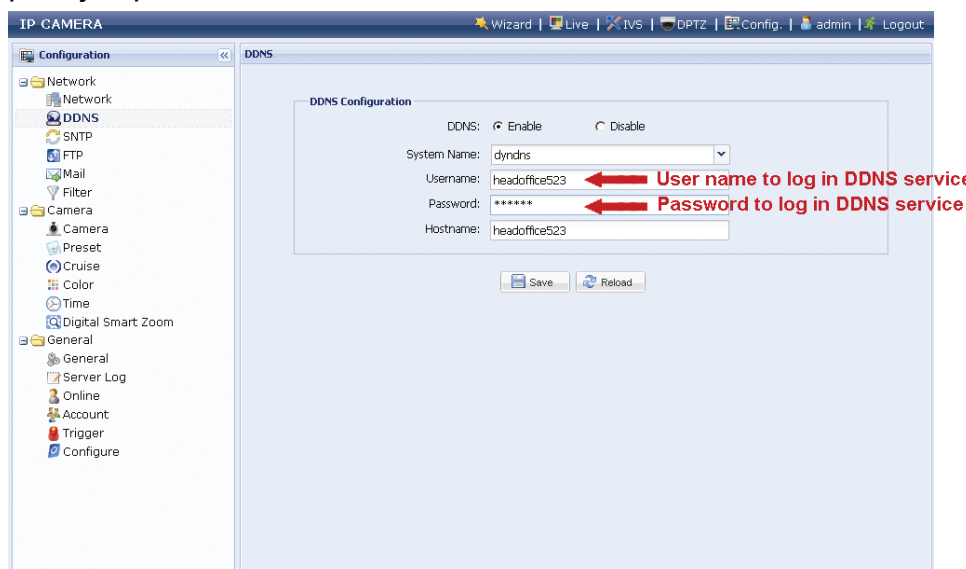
IP CAMERA

Wizard | Live | IVS | DPTZ | Config. | admin | Logout

Configuration

Network
Network
DDNS
SNTP
FTP
Mail
Filter
Camera
Camera
Preset
Cruise
Color
Time
Digital Smart Zoom
General
General
Server Log
Online
Account
Trigger
Configure

DDNS

DDNS Configuration

DDNS: Enable Disable

System Name: dyndns

Username: headoffice523

Password: ******

Hostname: headoffice523

User name to log in DDNS service

Password to log in DDNS service

Save Reload